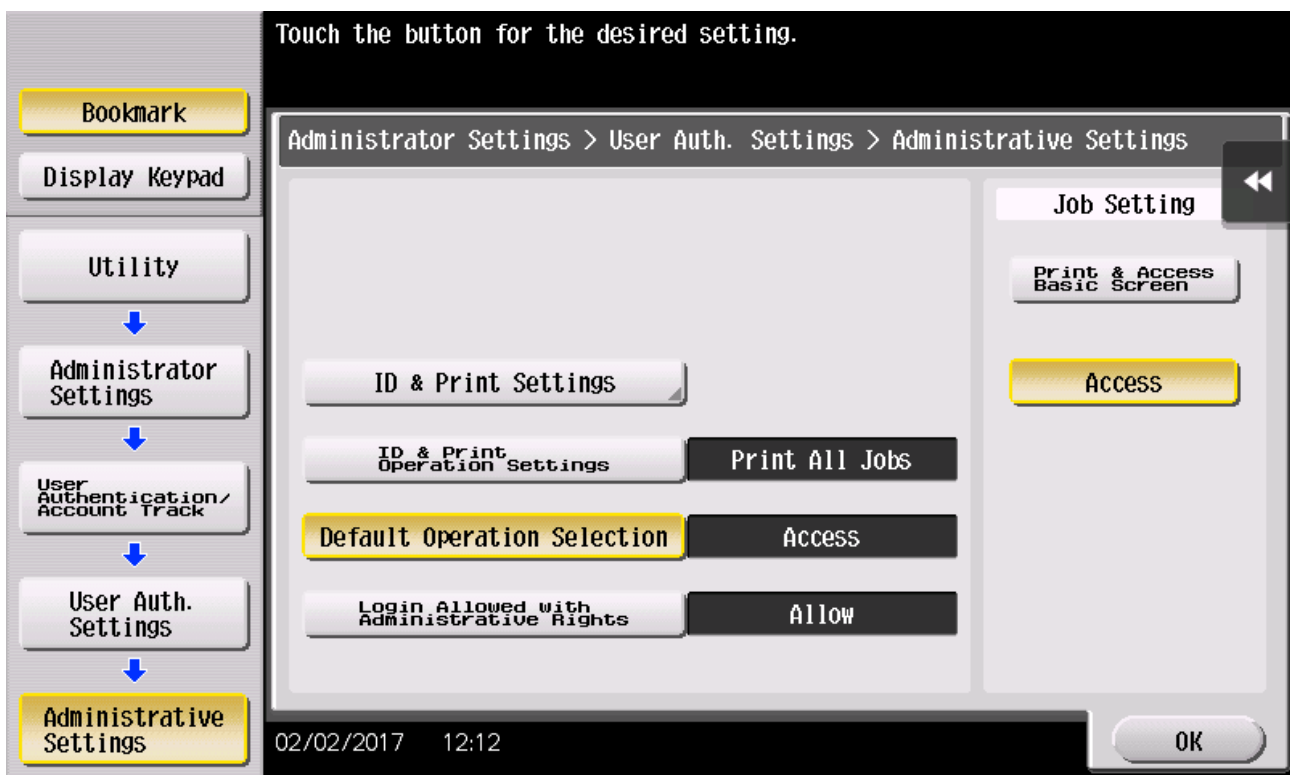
Touch the button for the desired setting.

Bookmark

Display Keypad

Utility

Administrator Settings

User Authentication/ Account Track

User Auth. Settings

Administrative Settings

Administrator Settings > User Auth. Settings > Administrative Settings

ID & Print Settings

ID & Print Operation Settings

Print All Jobs

Default Operation Selection

Access

Login Allowed with Administrative Rights

Allow

Job Setting

Print & Access Basic Screen

Access

02/02/2017 12:12

OK